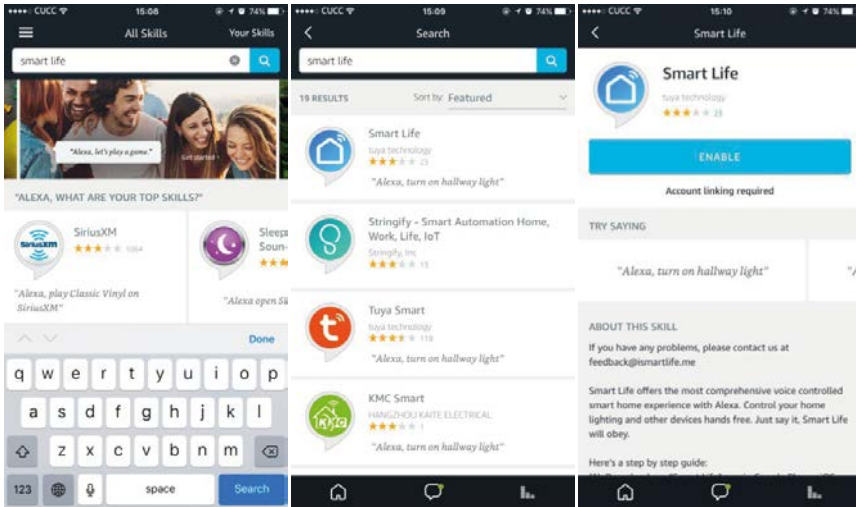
CUCC 15:08 74%

All Skills

Your Skills

smart life

"Alexa, let's play a game."

Get started

"ALEXA, WHAT ARE YOUR TOP SKILLS?"

SiriusXM

SiriusXM

★★★ 1064

"Alexa, play Classic Vinyl on SiriusXM"

Sleep Soun-

"Alexa open Sl

Done

q w e r t y u i o p

a s d f g h j k l

z x c v b n m

123

space

Search

CUCC 15:09 74%

Search

smart life

19 RESULTS

Sort by: Featured

Smart Life

tuya technology

★★★ 23

"Alexa, turn on hallway light"

Stringify - Smart Automation Home, Work, Life, IoT

Stringify, Inc

★★★ 13

Tuya Smart

tuya technology

★★★ 118

"Alexa, turn on hallway light"

KMC Smart

HANGZHOU KAITE ELECTRICAL

★★★ 1

"Alexa, turn on hallway light"

CUCC 15:10 74%

Smart Life

Smart Life

tuya technology

★★★ 23

ENABLE

Account linking required

TRY SAYING

"Alexa, turn on hallway light"

"A

ABOUT THIS SKILL

If you have any problems, please contact us at feedback@ismartlife.me

Smart Life offers the most comprehensive voice controlled smart home experience with Alexa. Control your home lighting and other devices hands free. Just say it, Smart Life will obey.

Here's a step by step guide: